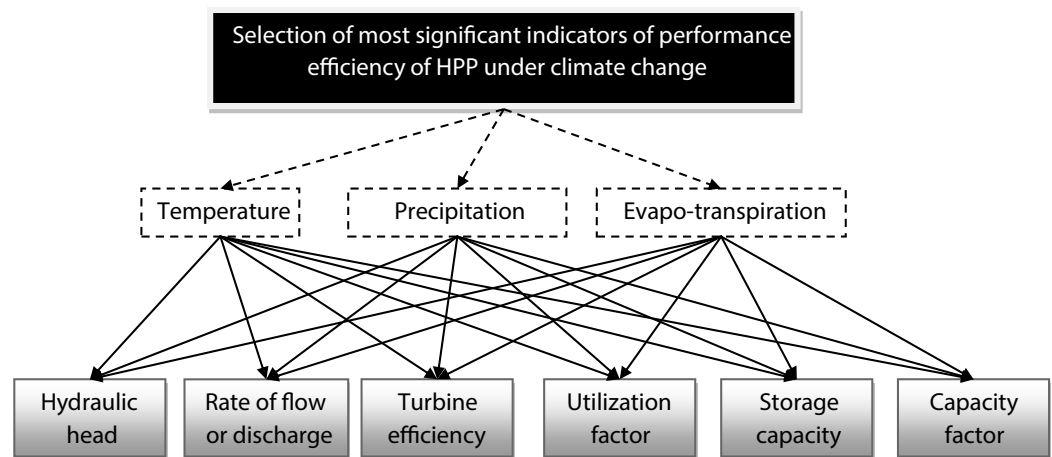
Selection of most significant indicators of performance efficiency of HPP under climate change

Temperature

Precipitation

Evapo-transpiration

Hydraulic head

Rate of flow or discharge

Turbine efficiency

Utilization factor

Storage capacity

Capacity factor